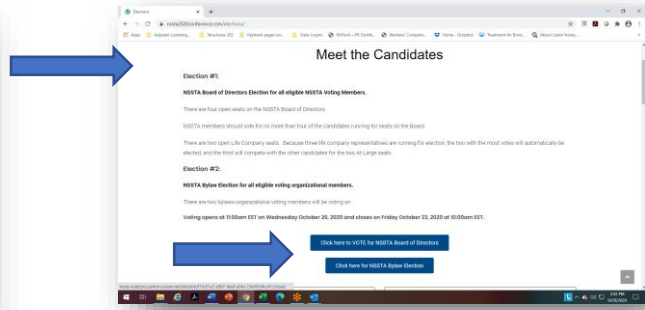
Elections
nssta2020conference.com/elections/
Apps
Meet the Candidates

Election #1:

NSSTA Board of Directors Election for all eligible NSSTA Voting Members.

There are four open seats on the NSSTA Board of Directors.

NSSTA members should vote for no more than four of the candidates running for seats on the Board.

There are two open Life Company seats. Because three life company representatives are running for election, the two with the most votes will automatically be elected, and the third will compete with the other candidates for the two At-Large seats.

Election #2:

NSSTA Bylaw Election for all eligible voting organizational members.

There are two bylaws organizational voting members will be voting on.

Voting opens at 11:00am EST on Wednesday October 20, 2020 and closes on Friday October 23, 2020 at 10:00am EST.

Click here to VOTE for NSSTA Board of Directors

Click here for NSSTA Bylaw Election